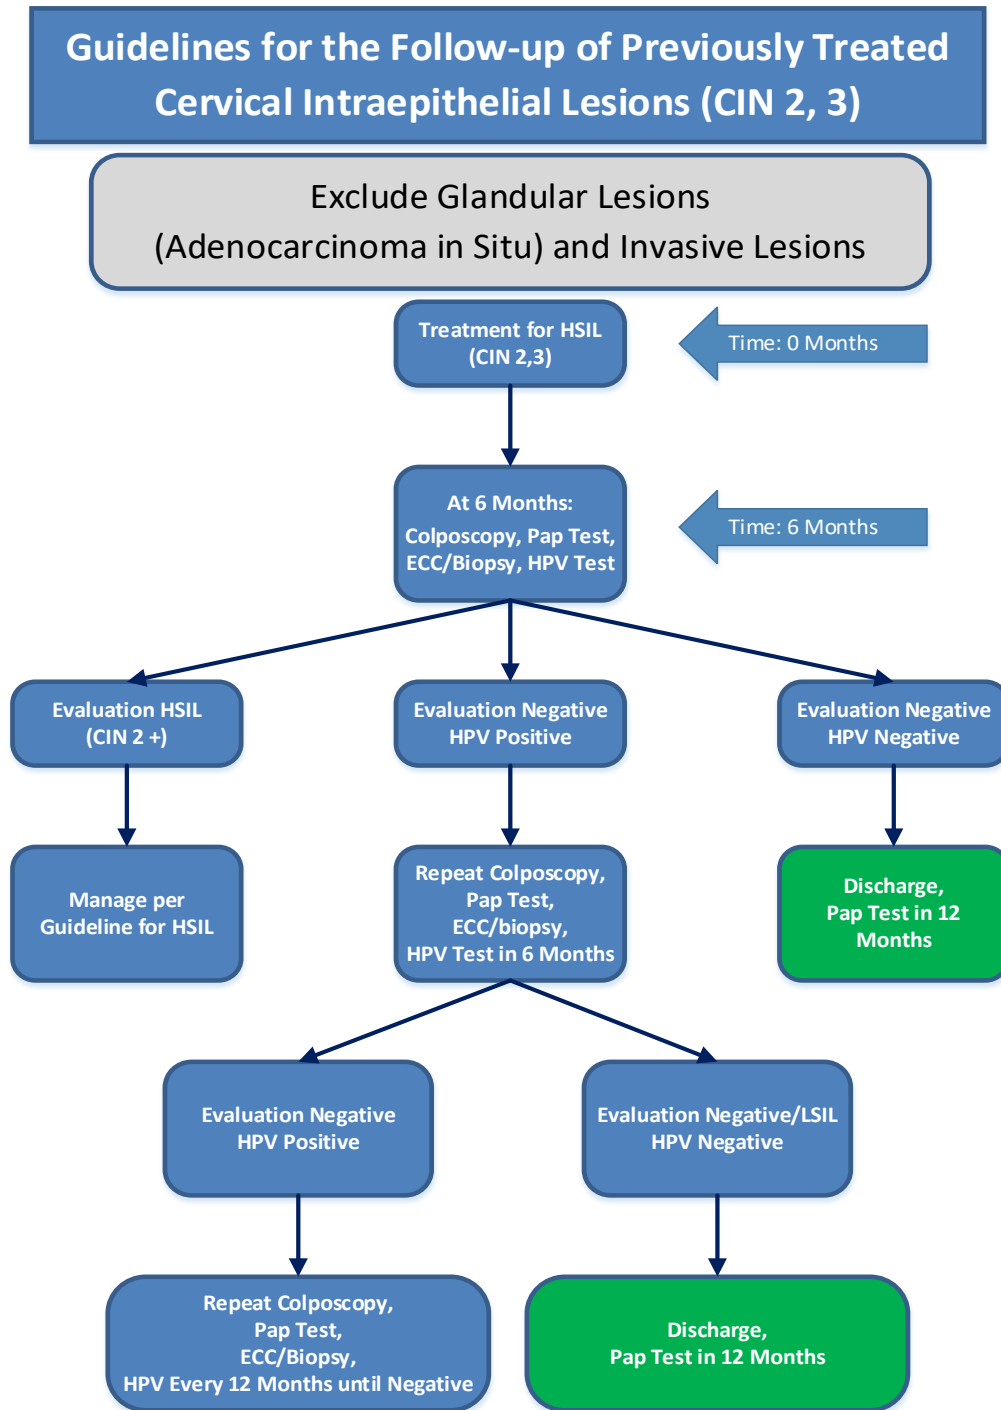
Guidelines for the Follow-up of Previously Treated Cervical Intraepithelial Lesions (CIN 2, 3)

Exclude Glandular Lesions
(Adenocarcinoma in Situ) and Invasive Lesions

Treatment for HSIL
(CIN 2,3)

Time: 0 Months

At 6 Months:
Colposcopy, Pap Test, ECC/Biopsy, HPV Test

Time: 6 Months

Evaluation HSIL
(CIN 2 +)

Evaluation Negative
HPV Positive

Evaluation Negative
HPV Negative

Manage per Guideline for HSIL

Repeat Colposcopy, Pap Test, ECC/biopsy, HPV Test in 6 Months

Discharge, Pap Test in 12 Months

Evaluation Negative
HPV Positive

Evaluation Negative/LSIL
HPV Negative

Repeat Colposcopy, Pap Test, ECC/Biopsy, HPV Every 12 Months until Negative

Discharge, Pap Test in 12 Months